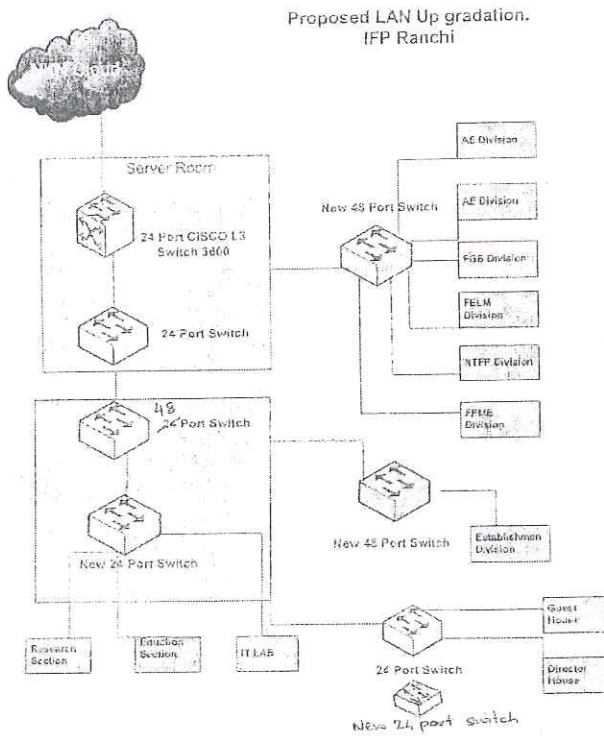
Proposed LAN Up gradation.
IFP Ranchi

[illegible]

Server Room

24 Port CISCO L3 Switch 3600

24 Port Switch

New 48 Port Switch

AE Division

AE Division

FGB Division

FELM Division

NTFP Division

FPMB Division

48
24 Port Switch

New 24 Port Switch

New 48 Port Switch

Establishmen Division

Research Section

Eduction Section

IT LAB

24 Port Switch

Guest House

Director House

New 24 port switch